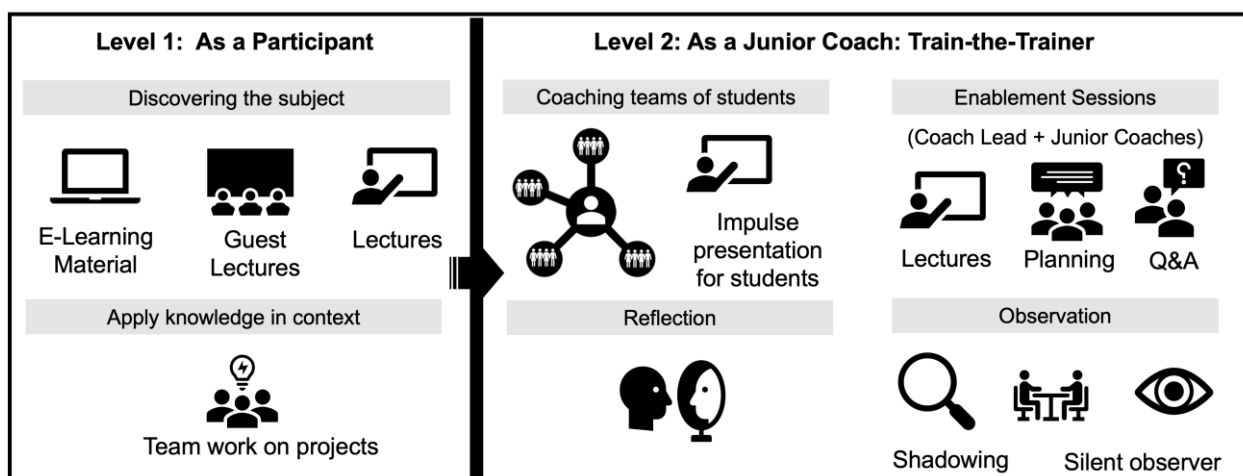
Level 1: As a Participant

Discovering the subject

E-Learning Material

Guest Lectures

Lectures

Apply knowledge in context

Team work on projects

Level 2: As a Junior Coach: Train-the-Trainer

Coaching teams of students

Impulse presentation for students

Reflection

Enablement Sessions

(Coach Lead + Junior Coaches)

Lectures

Planning

Q&A

Observation

Shadowing

Silent observer